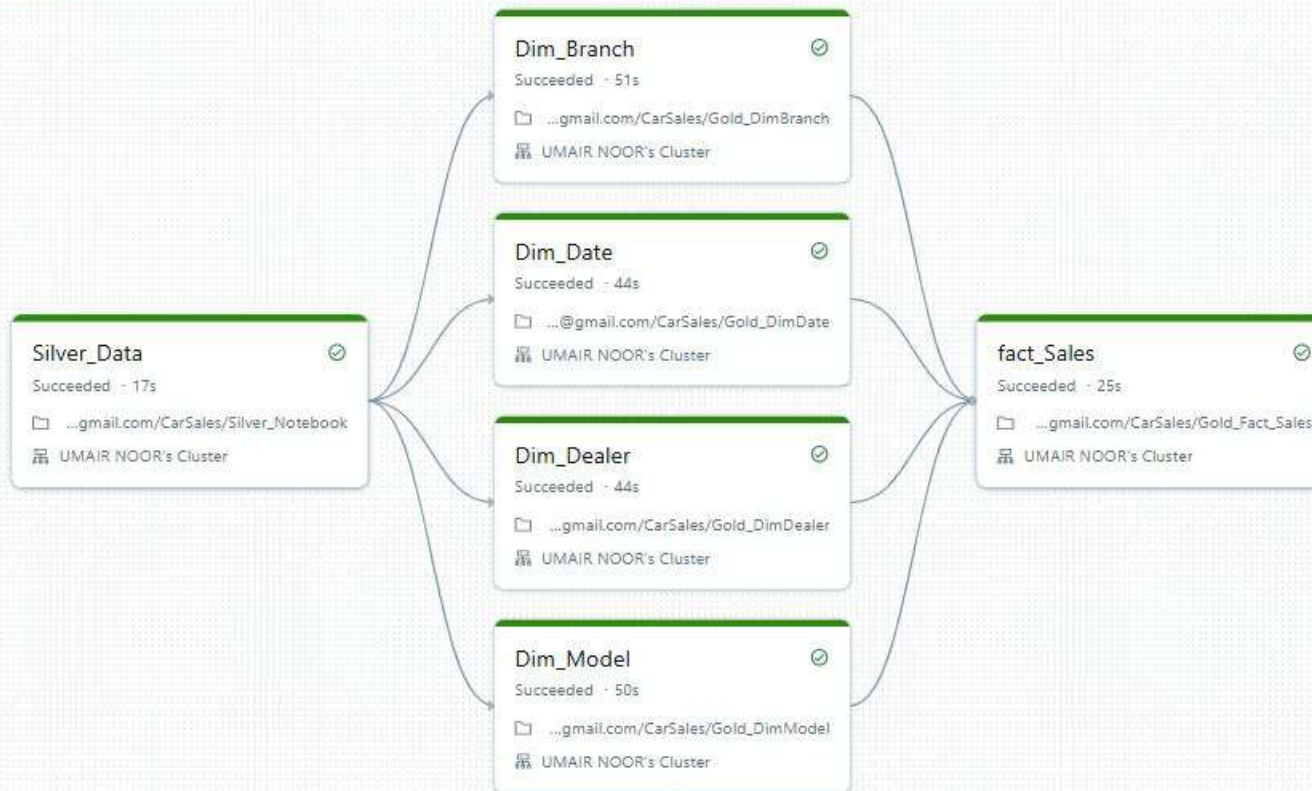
Silver_Data
Succeeded · 17s
...gmail.com/CarSales/Silver_Notebook
UMAIR NOOR's Cluster

Dim_Branch
Succeeded · 51s
...gmail.com/CarSales/Gold_DimBranch
UMAIR NOOR's Cluster

Dim_Date
Succeeded · 44s
...@gmail.com/CarSales/Gold_DimDate
UMAIR NOOR's Cluster

Dim_Dealer
Succeeded · 44s
...gmail.com/CarSales/Gold_DimDealer
UMAIR NOOR's Cluster

Dim_Model
Succeeded · 50s
...gmail.com/CarSales/Gold_DimModel
UMAIR NOOR's Cluster

fact_Sales
Succeeded · 25s
...gmail.com/CarSales/Gold_Fact_Sales
UMAIR NOOR's Cluster